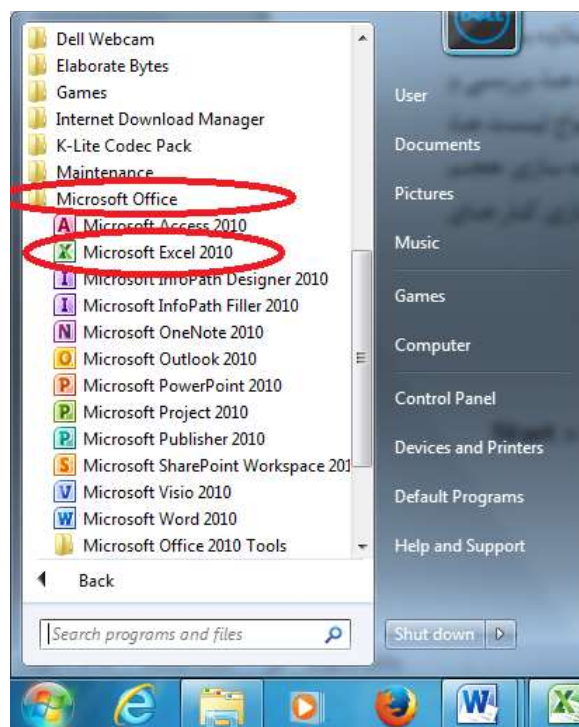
Dell Webcam
Elaborate Bytes
Games
Internet Download Manager
K-Lite Codec Pack
Maintenance
Microsoft Office
Microsoft Access 2010
Microsoft Excel 2010
Microsoft InfoPath Designer 2010
Microsoft InfoPath Filler 2010
Microsoft OneNote 2010
Microsoft Outlook 2010
Microsoft PowerPoint 2010
Microsoft Project 2010
Microsoft Publisher 2010
Microsoft SharePoint Workspace 201
Microsoft Visio 2010
Microsoft Word 2010
Microsoft Office 2010 Tools
Back
Search programs and files

User
Documents
Pictures
Music
Games
Computer
Control Panel
Devices and Printers
Default Programs
Help and Support
Shut down